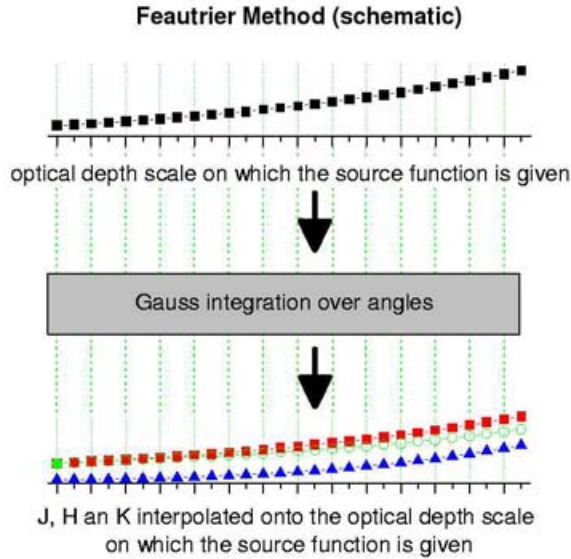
Feautrier Method (schematic)

optical depth scale on which the source function is given

Gauss integration over angles

J, H an K interpolated onto the optical depth scale on which the source function is given